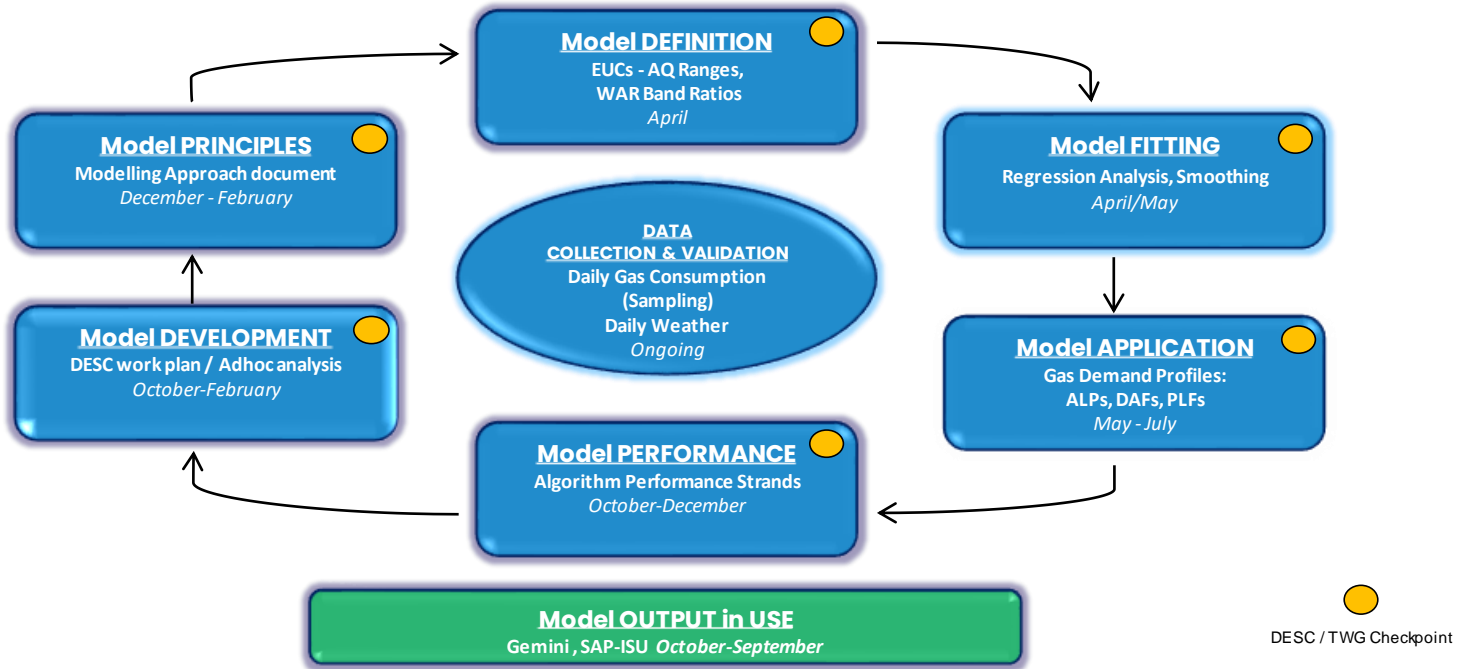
Model DEFINITION
EUCs - AQ Ranges,
WAR Band Ratios
April

Model PRINCIPLES
Modelling Approach document
December - February

Model FITTING
Regression Analysis, Smoothing
April/May

DATA
COLLECTION & VALIDATION
Daily Gas Consumption
(Sampling)
Daily Weather
Ongoing

Model DEVELOPMENT
DESC work plan / Adhoc analysis
October-February

Model APPLICATION
Gas Demand Profiles:
ALPs, DAFs, PLFs
May - July

Model PERFORMANCE
Algorithm Performance Strands
October-December

Model OUTPUT in USE
Gemini , SAP-ISU October-September

DESC / TWG Checkpoint